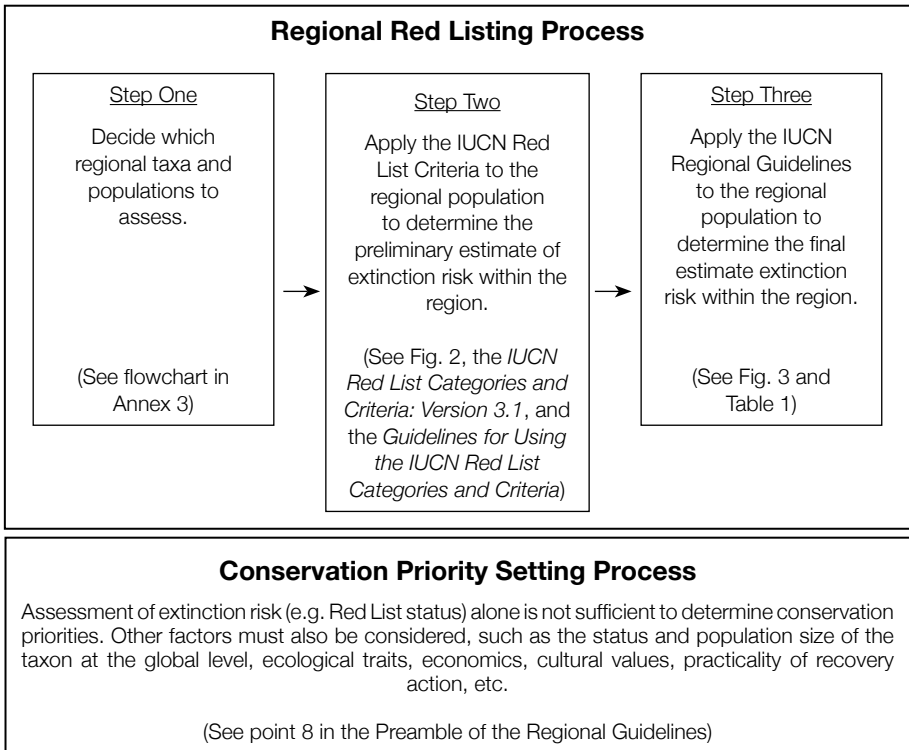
Regional Red Listing Process

Step One

Decide which regional taxa and populations to assess.

(See flowchart in Annex 3)

Step Two

Apply the IUCN Red List Criteria to the regional population to determine the preliminary estimate of extinction risk within the region.

(See Fig. 2, the IUCN Red List Categories and Criteria: Version 3.1, and the Guidelines for Using the IUCN Red List Categories and Criteria)

Step Three

Apply the IUCN Regional Guidelines to the regional population to determine the final estimate extinction risk within the region.

(See Fig. 3 and Table 1)

Conservation Priority Setting Process

Assessment of extinction risk (e.g. Red List status) alone is not sufficient to determine conservation priorities. Other factors must also be considered, such as the status and population size of the taxon at the global level, ecological traits, economics, cultural values, practicality of recovery action, etc.

(See point 8 in the Preamble of the Regional Guidelines)